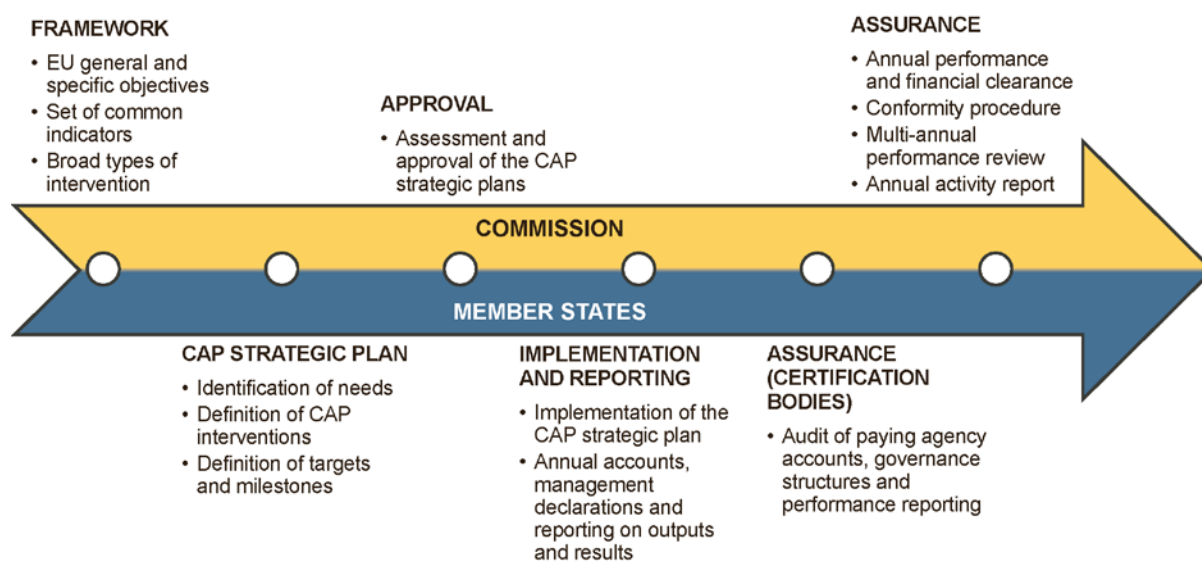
FRAMEWORK
• EU general and specific objectives
• Set of common indicators
• Broad types of intervention

APPROVAL
• Assessment and approval of the CAP strategic plans

ASSURANCE
• Annual performance and financial clearance
• Conformity procedure
• Multi-annual performance review
• Annual activity report

COMMISSION

MEMBER STATES

CAP STRATEGIC PLAN
• Identification of needs
• Definition of CAP interventions
• Definition of targets and milestones

IMPLEMENTATION AND REPORTING
• Implementation of the CAP strategic plan
• Annual accounts, management declarations and reporting on outputs and results

ASSURANCE (CERTIFICATION BODIES)
• Audit of paying agency accounts, governance structures and performance reporting